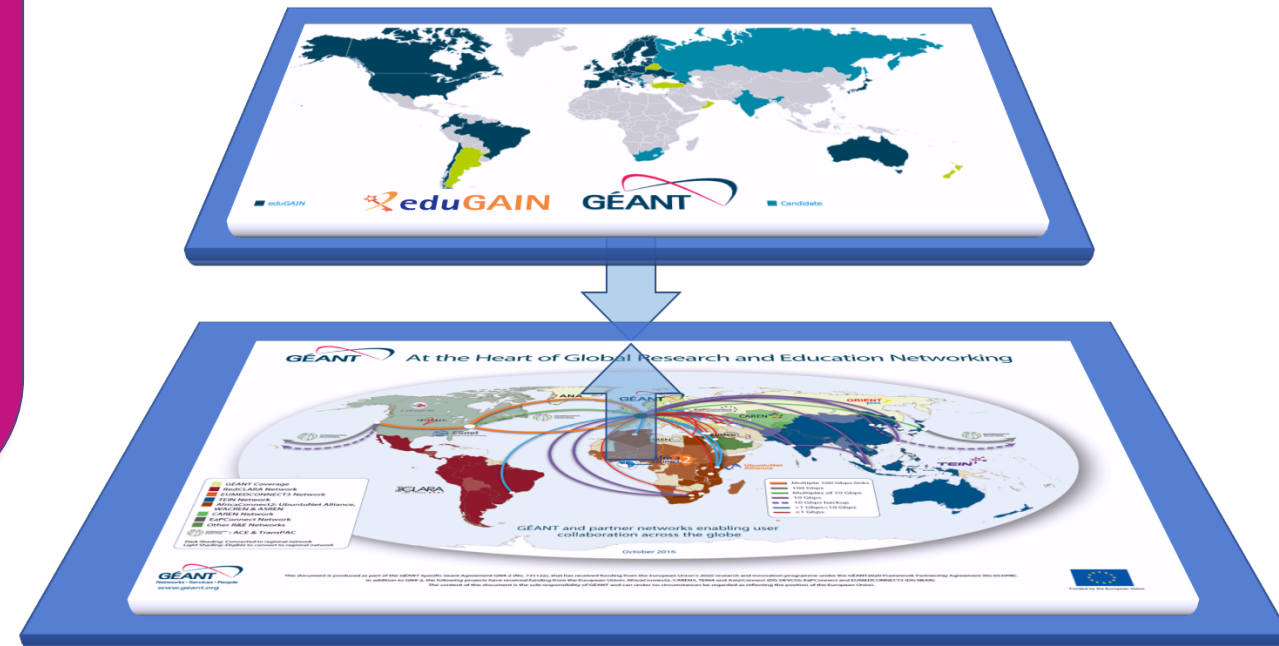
eduGAIN

eduGAIN

GÉANT

Candidate

GÉANT At the Heart of Global Research and Education Networking

GÉANT

ORIENT

CAREN

TEIN

UbuntuNet Alliance

CLARA

GÉANT Coverage
RedCLARA Network
EUMEDCONNECT3 Network
TEIN Network
AfricaConnect2: UbuntuNet Alliance, WACREN & ASREN
CAREN Network
EaPConnect Network
Other R&E Networks
ACE & TransPAC

Multiple 100 Gbps links
100 Gbps
Multiples of 10 Gbps
10 Gbps
10 Gbps backup
>1 Gbps<10 Gbps
<1 Gbps

GÉANT and partner networks enabling user collaboration across the globe

October 2016

GÉANT
Networks • Services • People
www.geant.org

This document is produced as part of the GÉANT Specific Grant Agreement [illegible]
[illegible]
The content of this document is the sole responsibility of GÉANT and can under no circumstances be regarded as reflecting the position of the European Union.

Funded by the European Union